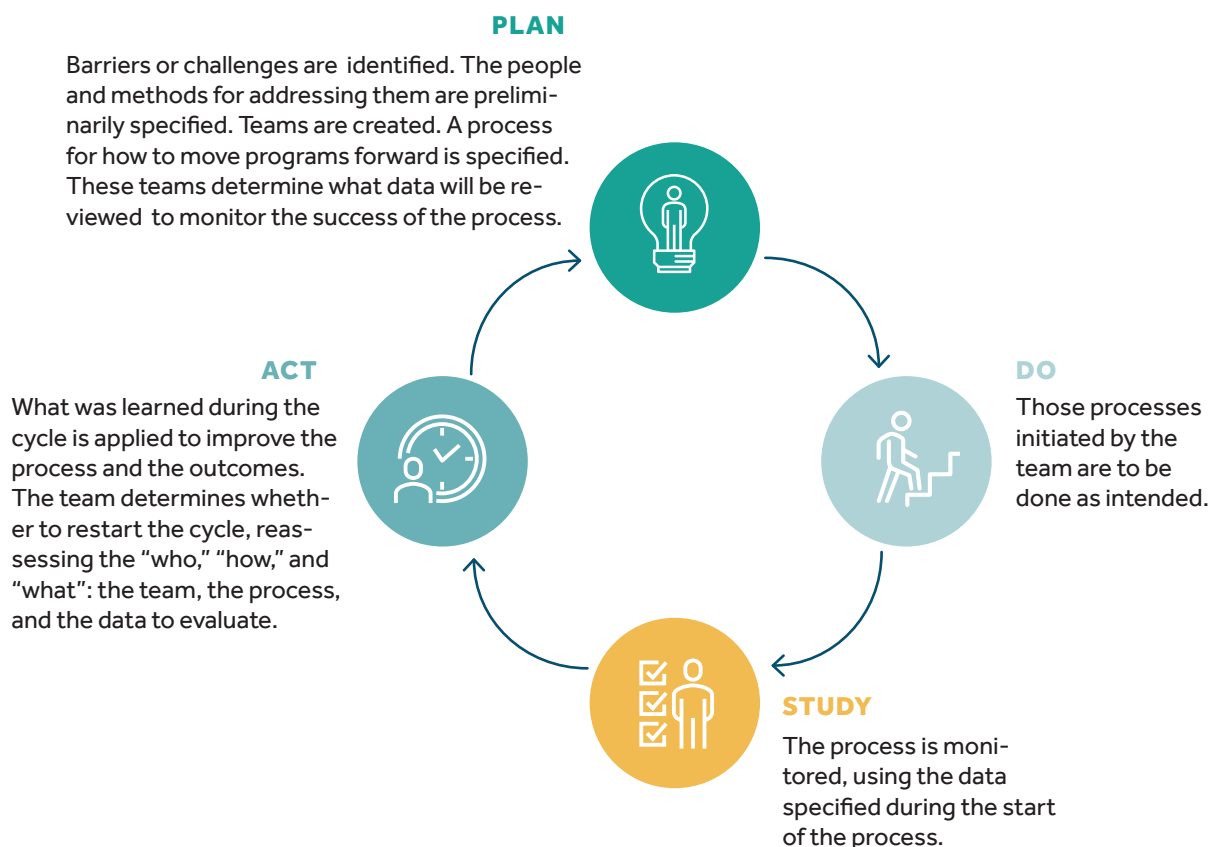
PLAN

Barriers or challenges are identified. The people and methods for addressing them are preliminarily specified. Teams are created. A process for how to move programs forward is specified. These teams determine what data will be reviewed to monitor the success of the process.

DO

Those processes initiated by the team are to be done as intended.

STUDY

The process is monitored, using the data specified during the start of the process.

ACT

What was learned during the cycle is applied to improve the process and the outcomes. The team determines whether to restart the cycle, reassessing the "who," "how," and "what": the team, the process, and the data to evaluate.